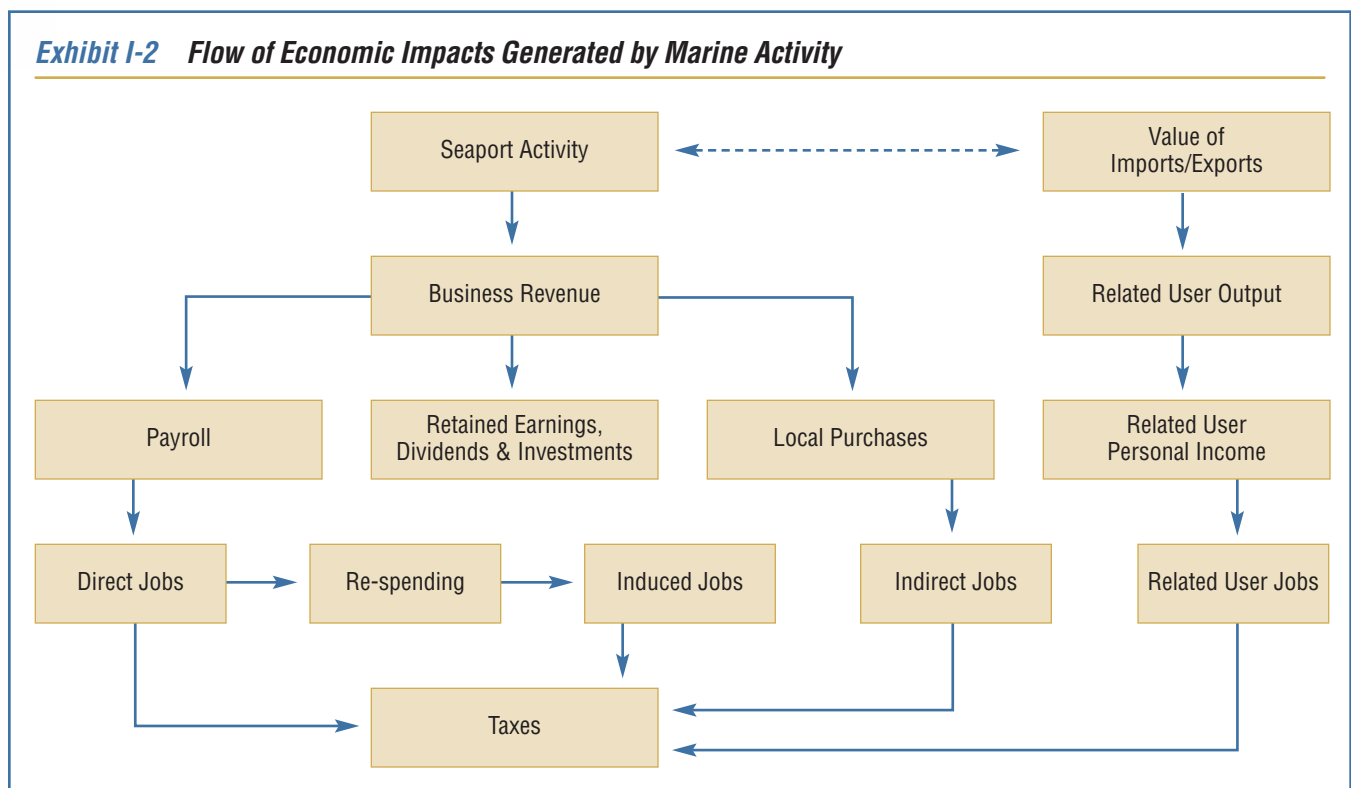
Exhibit I-2 Flow of Economic Impacts Generated by Marine Activity

Seaport Activity

Value of Imports/Exports

Business Revenue

Related User Output

Payroll

Retained Earnings, Dividends & Investments

Local Purchases

Related User Personal Income

Direct Jobs

Re-spending

Induced Jobs

Indirect Jobs

Related User Jobs

Taxes